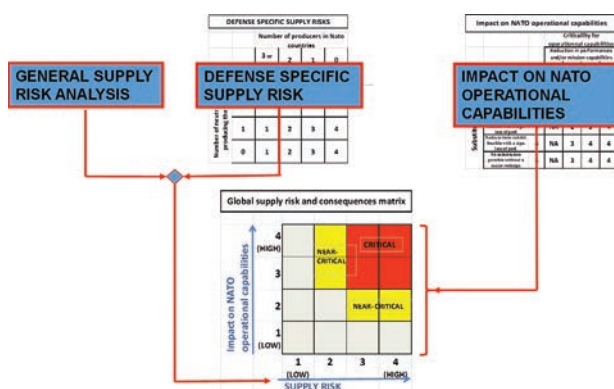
DEFENSE SPECIFIC SUPPLY RISKS

Number of producers in Nato countries

3 or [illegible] 1 0

GENERAL SUPPLY RISK ANALYSIS

DEFENSE SPECIFIC SUPPLY RISK

Number of nato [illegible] producing the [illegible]

| 1 | 1 | 2 | 3 | 4 |
|---|---|---|---|---|
| 0 | 1 | 2 | 3 | 4 |

Impact on NATO operational capabilities

Criticality for operational capabilities

IMPACT ON NATO OPERATIONAL CAPABILITIES

Reduction in performances and/or mission capabilities

Substi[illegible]

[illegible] feasible with a significant loss of perf.

| | NA | 3 | 4 | 4 |
|---|---|---|---|---|

No substitution possible without a major redesign.

| | NA | 3 | 4 | 4 |
|---|---|---|---|---|

Global supply risk and consequences matrix

Impact on NATO operational capabilities

4 (HIGH)

3

2

1 (LOW)

NEAR-CRITICAL

CRITICAL

NEAR-CRITICAL

1 (LOW) 2 3 4 (HIGH)

SUPPLY RISK